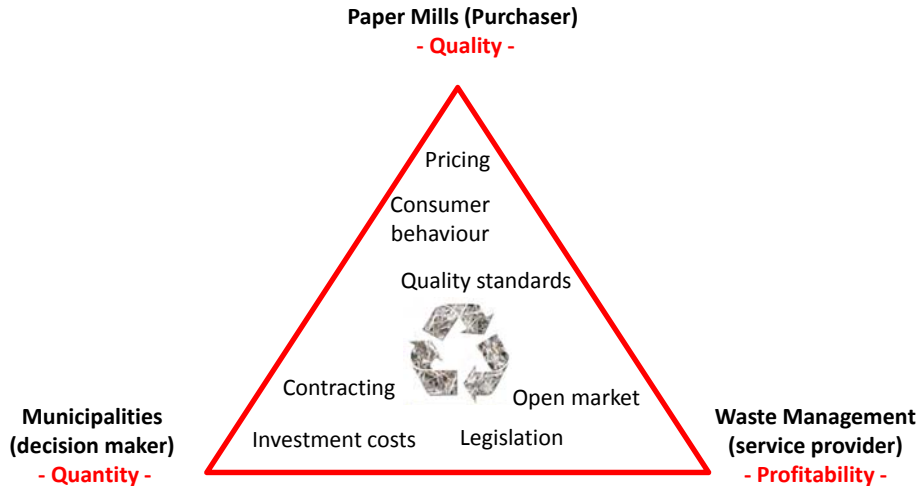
Paper Mills (Purchaser)
- Quality -

Pricing

Consumer behaviour

Quality standards

Contracting

Open market

Investment costs

Legislation

Municipalities (decision maker)
- Quantity -

Waste Management (service provider)
- Profitability -